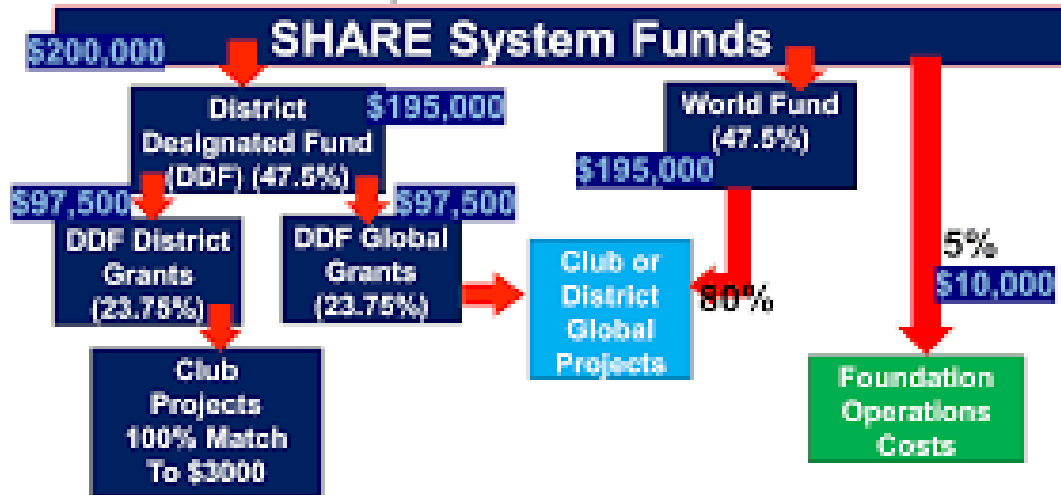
SHARE System Funds

$200,000

District Designated Fund (DDF) (47.5%)

$195,000

World Fund (47.5%)

$195,000

$97,500

DDF District Grants (23.75%)

$97,500

DDF Global Grants (23.75%)

Club or District Global Projects

80%

5%

$10,000

Club Projects 100% Match To $3000

Foundation Operations Costs